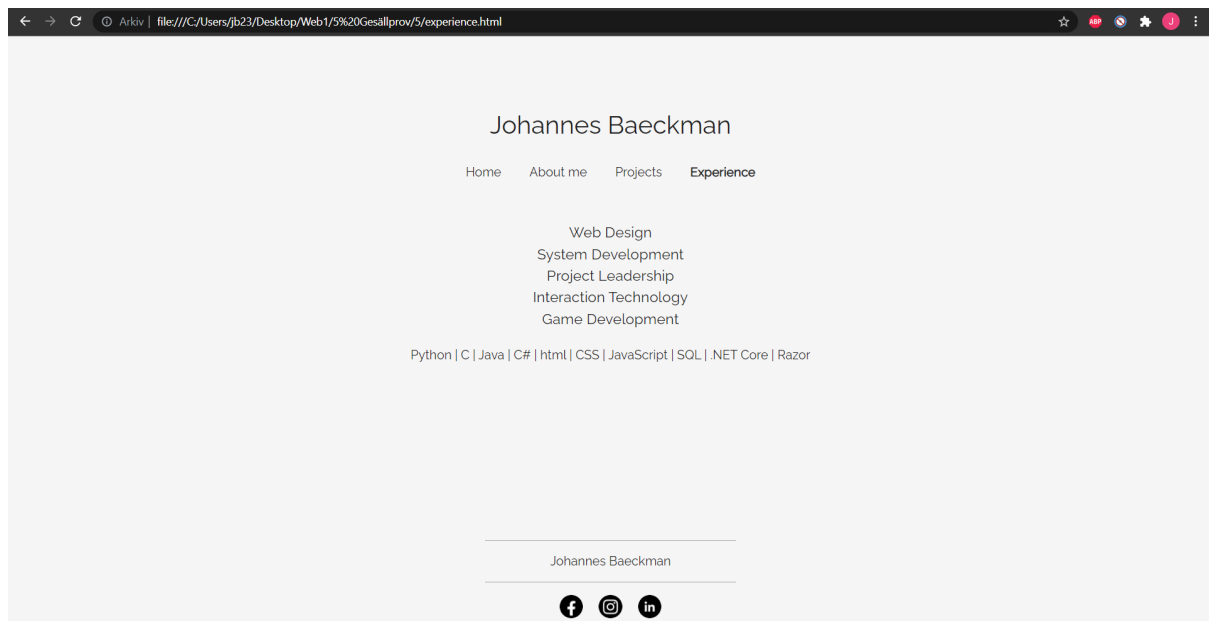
Arkiv | file:///C:/Users/jb23/Desktop/Web1/5%20Gesällprov/5/experience.html

ABP J

Johannes Baeckman

Home About me Projects Experience

Web Design
System Development
Project Leadership
Interaction Technology
Game Development

Python | C | Java | C# | html | CSS | JavaScript | SQL | .NET Core | Razor

Johannes Baeckman